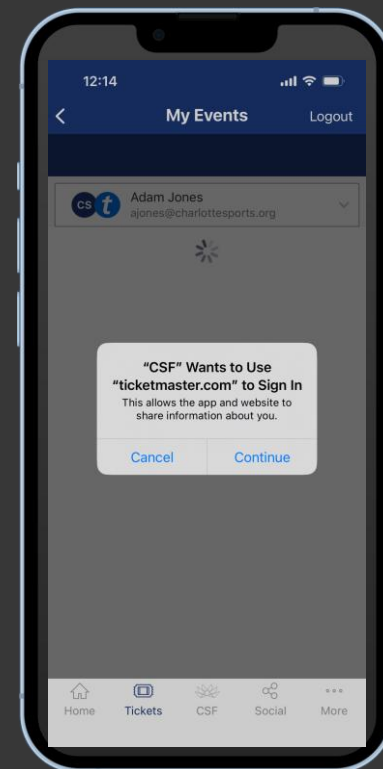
12:14

<

My Events

Logout

CS t

Adam Jones

ajones@charlottesports.org

“CSF” Wants to Use “ticketmaster.com” to Sign In

This allows the app and website to share information about you.

Cancel

Continue

Home

Tickets

CSF

Social

More